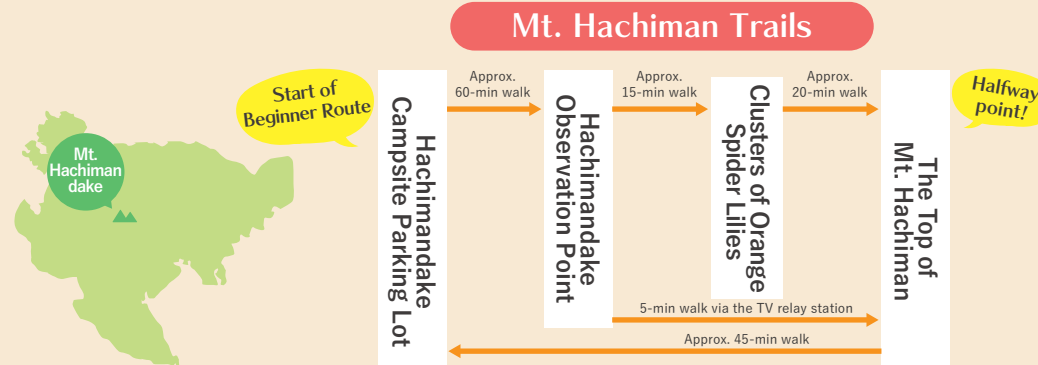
Mt. Hachiman Trails

Mt. Hachiman dake

Start of Beginner Route

Hachimandake Campsite Parking Lot

Approx. 60-min walk

Hachimandake Observation Point

Approx. 15-min walk

Clusters of Orange Spider Lilies

Approx. 20-min walk

Halfway point!

The Top of Mt. Hachiman

5-min walk via the TV relay station

Approx. 45-min walk